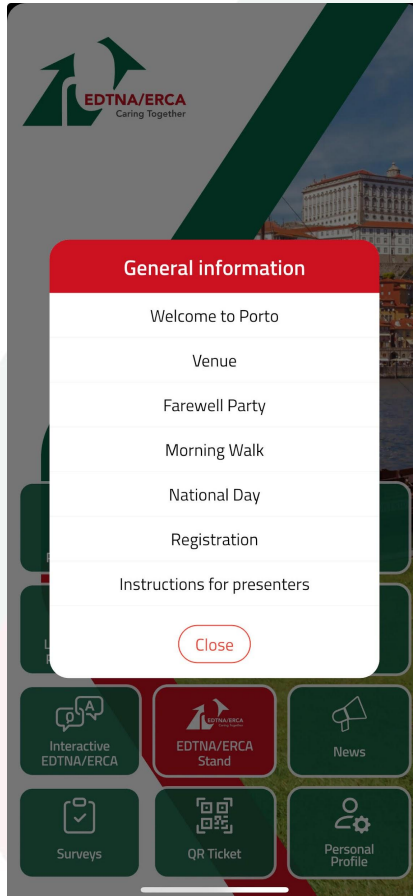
EDTNA/ERCA
Caring Together

General information

Welcome to Porto

Venue

Farewell Party

Morning Walk

National Day

Registration

Instructions for presenters

Close

Interactive EDTNA/ERCA

EDTNA/ERCA

EDTNA/ERCA Stand

News

Surveys

QR Ticket

Personal Profile